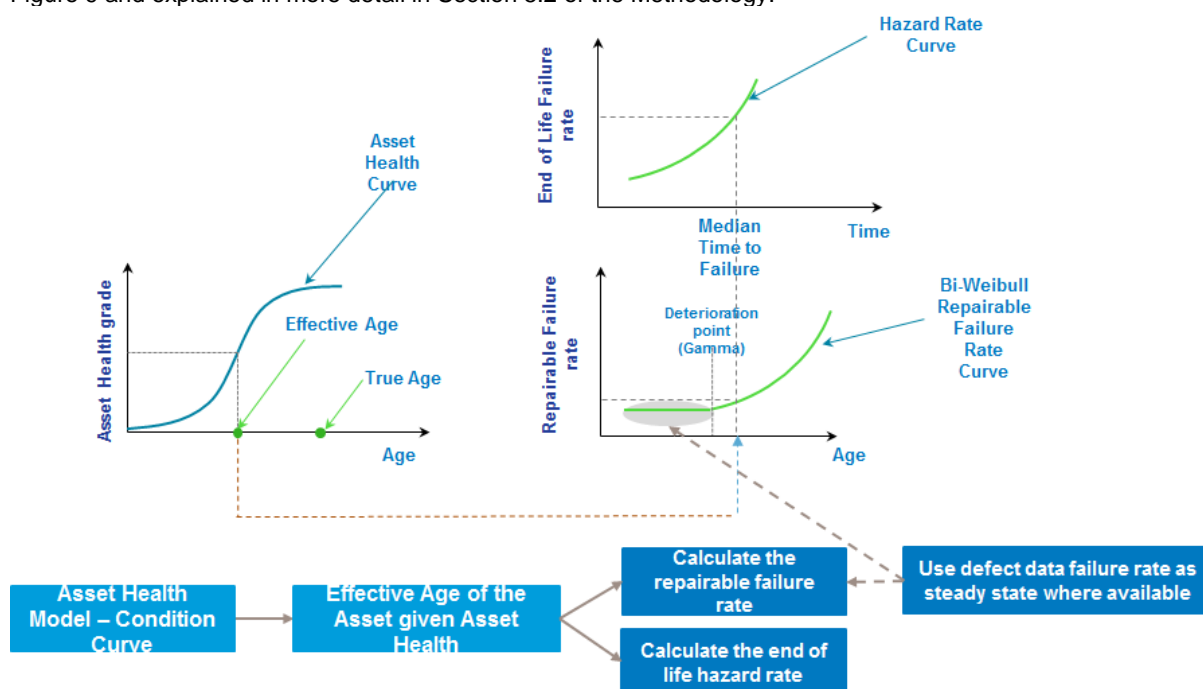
Figure 3 and explained in more detail in Section 3.2 of the Methodology.

Hazard Rate Curve

End of Life Failure rate

Time

Median Time to Failure

Asset Health Curve

Asset Health grade

Effective Age

True Age

Age

Repairable Failure rate

Deterioration point (Gamma)

Bi-Weibull Repairable Failure Rate Curve

Age

Asset Health Model – Condition Curve

Effective Age of the Asset given Asset Health

Calculate the repairable failure rate

Calculate the end of life hazard rate

Use defect data failure rate as steady state where available